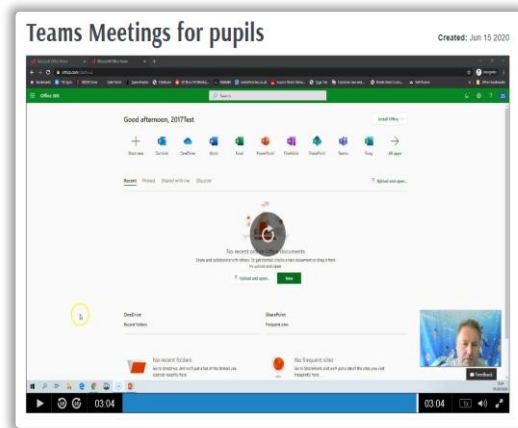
Teams Meetings for pupils

Created: Jun 15 2020

Office 365

Good afternoon, 2017Test

Install Office

Start new

Outlook

OneDrive

Word

Excel

PowerPoint

OneNote

SharePoint

Teams

Sway

All apps

Recent

Pinned

Shared with me

Discover

Upload and open...

No recent online Office documents

Upload and open...

New

OneDrive

Recent folders

SharePoint

Frequent sites

No recent folders

No frequent sites

Feedback

03:04

03:04

1x